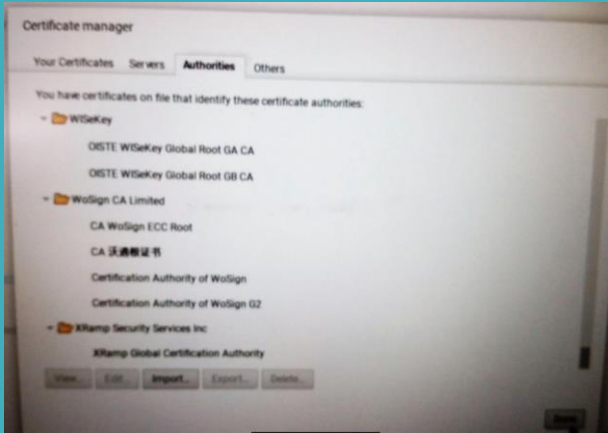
Certificate manager

Your Certificates Servers Authorities Others

You have certificates on file that identify these certificate authorities:

WISeKey

OISTE WISeKey Global Root GA CA

OISTE WISeKey Global Root GB CA

WoSign CA Limited

CA WoSign ECC Root

CA 沃通根证书

Certification Authority of WoSign

Certification Authority of WoSign G2

XRamp Security Services Inc

XRamp Global Certification Authority

View... Edit... Import... Export... Delete...

Done